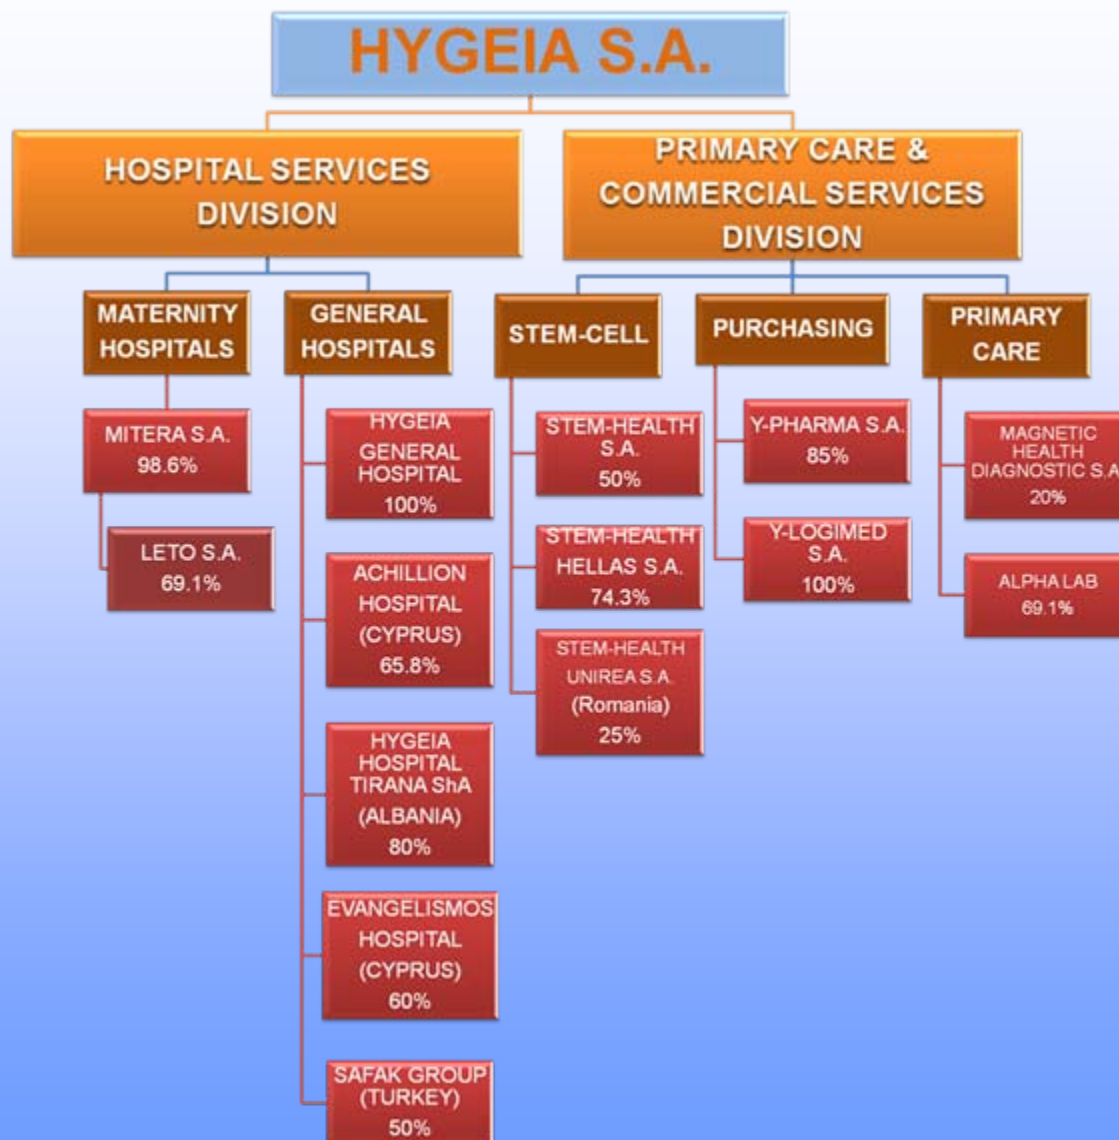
HYGEIA S.A.

HOSPITAL SERVICES DIVISION

PRIMARY CARE & COMMERCIAL SERVICES DIVISION

MATERNITY HOSPITALS

GENERAL HOSPITALS

STEM-CELL

PURCHASING

PRIMARY CARE

MITERA S.A. 98.6%

LETO S.A. 69.1%

HYGEIA GENERAL HOSPITAL 100%

ACHILLION HOSPITAL (CYPRUS) 65.8%

HYGEIA HOSPITAL TIRANA ShA (ALBANIA) 80%

EVANGELISMOS HOSPITAL (CYPRUS) 60%

SAFAK GROUP (TURKEY) 50%

STEM-HEALTH S.A. 50%

STEM-HEALTH HELLAS S.A. 74.3%

STEM-HEALTH UNIREA S.A. (Romania) 25%

Y-PHARMA S.A. 85%

Y-LOGIMED S.A. 100%

MAGNETIC HEALTH DIAGNOSTIC S.A 20%

ALPHA LAB 69.1%